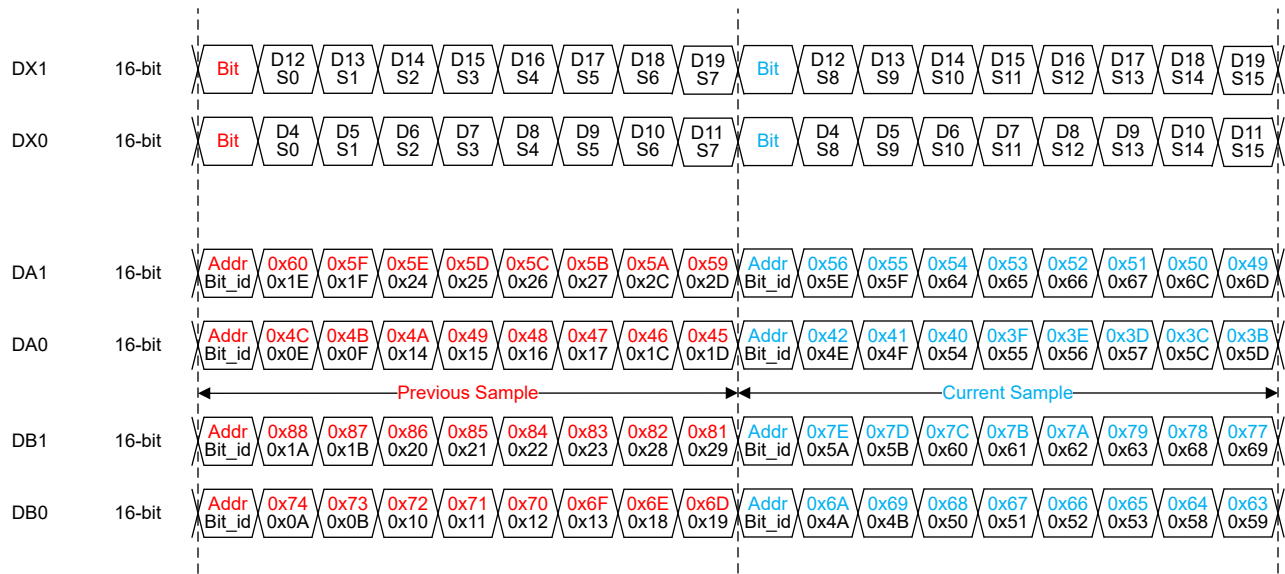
| | | | | | | | | | | | | | | | | | |
|---|---|---|---|---|---|---|---|---|---|---|---|---|---|---|---|---|---|
| DX1 | 16-bit | Bit | D12 S0 | D13 S1 | D14 S2 | D15 S3 | D16 S4 | D17 S5 | D18 S6 | D19 S7 | Bit | D12 S8 | D13 S9 | D14 S10 | D15 S11 | D16 S12 | D17 S13 | D18 S14 | D19 S15 |
| DX0 | 16-bit | Bit | D4 S0 | D5 S1 | D6 S2 | D7 S3 | D8 S4 | D9 S5 | D10 S6 | D11 S7 | Bit | D4 S8 | D5 S9 | D6 S10 | D7 S11 | D8 S12 | D9 S13 | D10 S14 | D11 S15 |
| DA1 | 16-bit | Addr Bit_id | 0x60 0x1E | 0x5F 0x1F | 0x5E 0x24 | 0x5D 0x25 | 0x5C 0x26 | 0x5B 0x27 | 0x5A 0x2C | 0x59 0x2D | Addr Bit_id | 0x56 0x5E | 0x55 0x5F | 0x54 0x64 | 0x53 0x65 | 0x52 0x66 | 0x51 0x67 | 0x50 0x6C | 0x49 0x6D |
| DA0 | 16-bit | Addr Bit_id | 0x4C 0x0E | 0x4B 0x0F | 0x4A 0x14 | 0x49 0x15 | 0x48 0x16 | 0x47 0x17 | 0x46 0x1C | 0x45 0x1D | Addr Bit_id | 0x42 0x4E | 0x41 0x4F | 0x40 0x54 | 0x3F 0x55 | 0x3E 0x56 | 0x3D 0x57 | 0x3C 0x5C | 0x3B 0x5D |

Previous Sample
Current Sample

| | | | | | | | | | | | | | | | | | |
|---|---|---|---|---|---|---|---|---|---|---|---|---|---|---|---|---|---|
| DB1 | 16-bit | Addr Bit_id | 0x88 0x1A | 0x87 0x1B | 0x86 0x20 | 0x85 0x21 | 0x84 0x22 | 0x83 0x23 | 0x82 0x28 | 0x81 0x29 | Addr Bit_id | 0x7E 0x5A | 0x7D 0x5B | 0x7C 0x60 | 0x7B 0x61 | 0x7A 0x62 | 0x79 0x63 | 0x78 0x68 | 0x77 0x69 |
| DB0 | 16-bit | Addr Bit_id | 0x74 0x0A | 0x73 0x0B | 0x72 0x10 | 0x71 0x11 | 0x70 0x12 | 0x6F 0x13 | 0x6E 0x18 | 0x6D 0x19 | Addr Bit_id | 0x6A 0x4A | 0x69 0x4B | 0x68 0x50 | 0x67 0x51 | 0x66 0x52 | 0x65 0x53 | 0x64 0x58 | 0x63 0x59 |